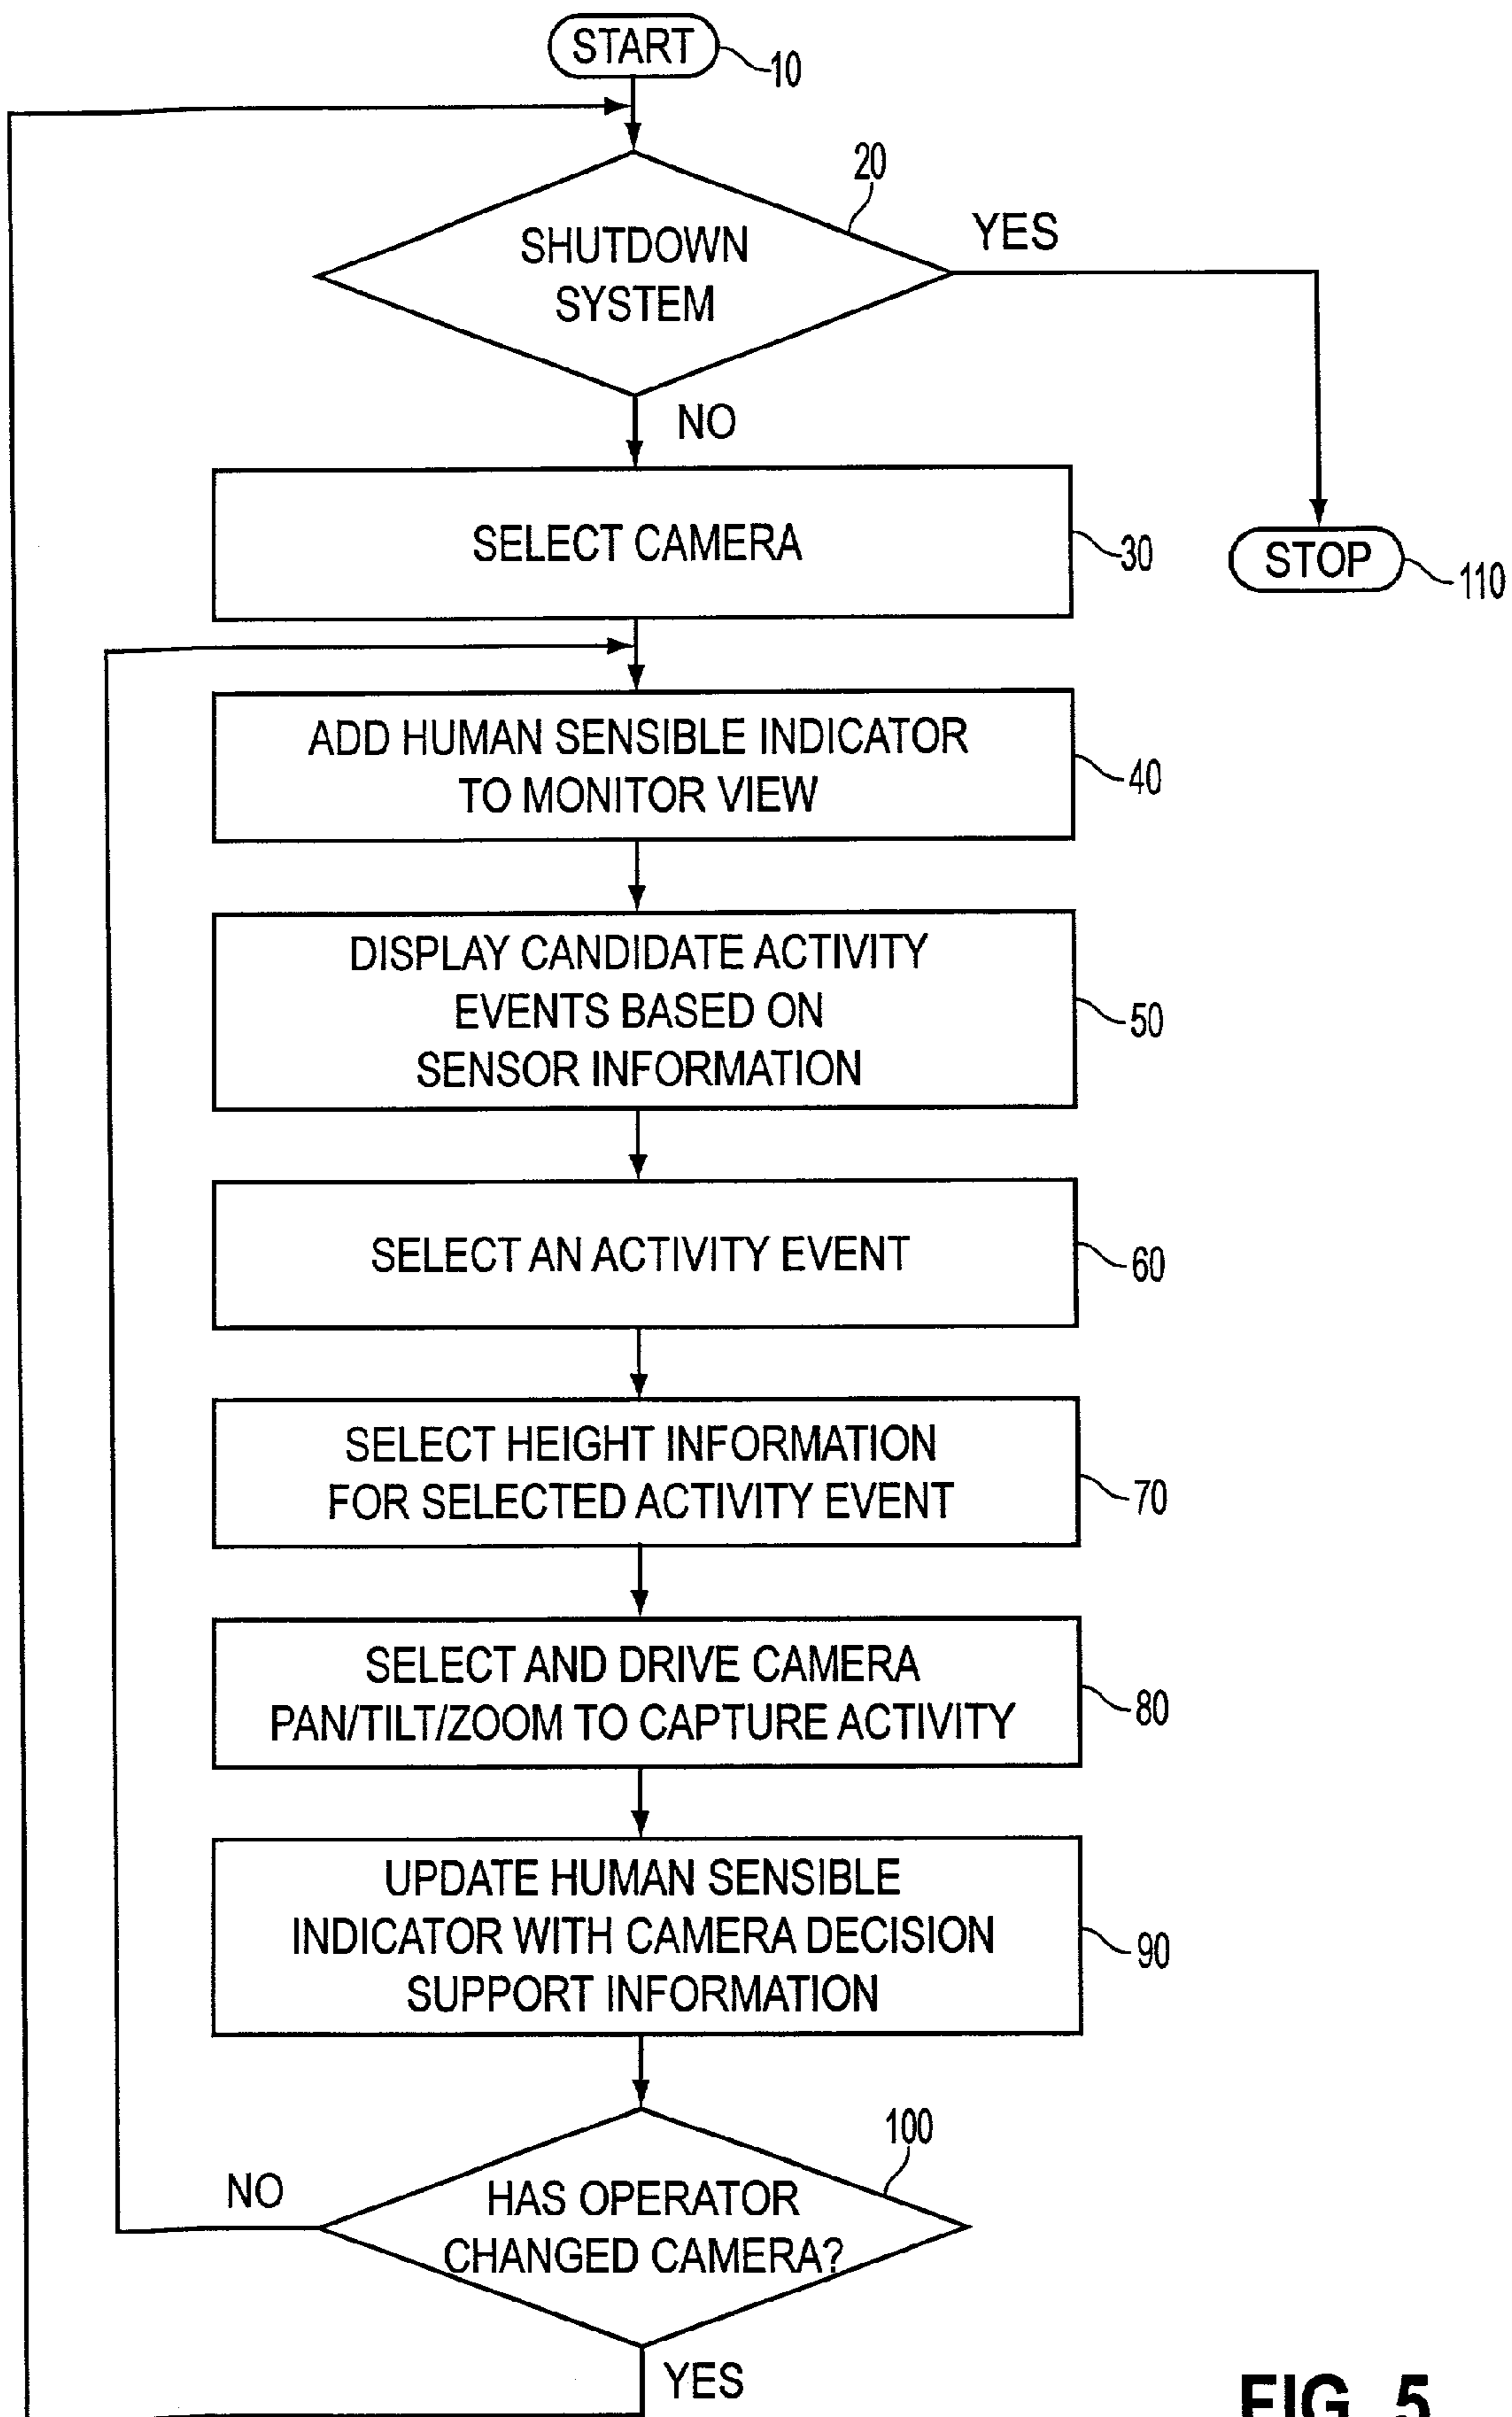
START
10

20
SHUTDOWN SYSTEM
YES
NO

SELECT CAMERA
30

STOP
110

ADD HUMAN SENSIBLE INDICATOR TO MONITOR VIEW
40

DISPLAY CANDIDATE ACTIVITY EVENTS BASED ON SENSOR INFORMATION
50

SELECT AN ACTIVITY EVENT
60

SELECT HEIGHT INFORMATION FOR SELECTED ACTIVITY EVENT
70

SELECT AND DRIVE CAMERA PAN/TILT/ZOOM TO CAPTURE ACTIVITY
80

UPDATE HUMAN SENSIBLE INDICATOR WITH CAMERA DECISION SUPPORT INFORMATION
90

100
NO
HAS OPERATOR CHANGED CAMERA?
YES

FIG. 5